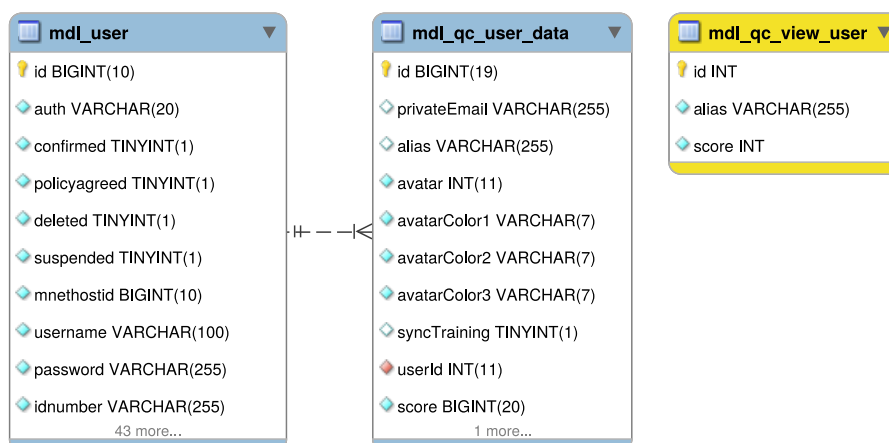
mdl_user
id BIGINT(10)
auth VARCHAR(20)
confirmed TINYINT(1)
policyagreed TINYINT(1)
deleted TINYINT(1)
suspended TINYINT(1)
mnethostid BIGINT(10)
username VARCHAR(100)
password VARCHAR(255)
idnumber VARCHAR(255)
43 more...

mdl_qc_user_data
id BIGINT(19)
privateEmail VARCHAR(255)
alias VARCHAR(255)
avatar INT(11)
avatarColor1 VARCHAR(7)
avatarColor2 VARCHAR(7)
avatarColor3 VARCHAR(7)
syncTraining TINYINT(1)
userId INT(11)
score BIGINT(20)
1 more...

mdl_qc_view_user
id INT
alias VARCHAR(255)
score INT